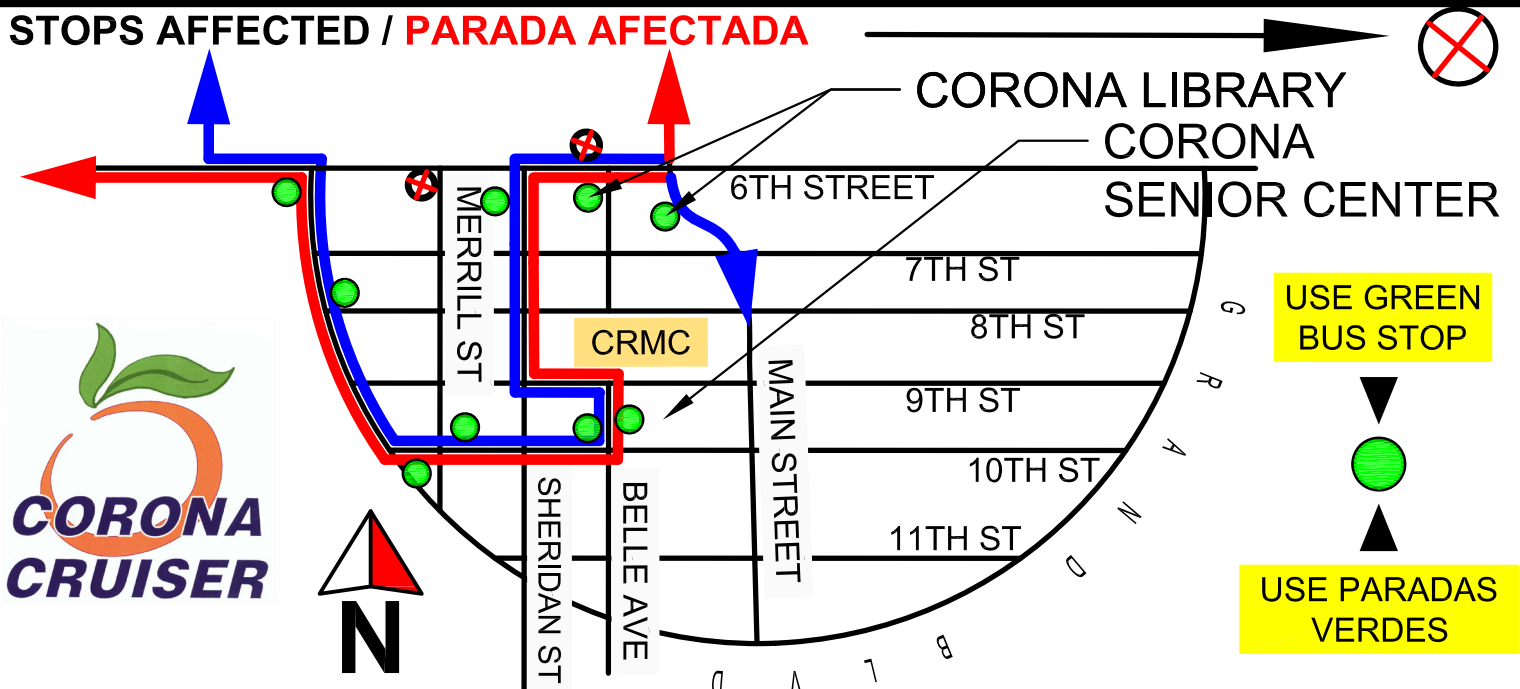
STOPS AFFECTED / PARADA AFECTADA

CORONA LIBRARY

CORONA SENIOR CENTER

6TH STREET

MERRILL ST

7TH ST

8TH ST

CRMC

9TH ST

10TH ST

11TH ST

MAIN STREET

SHERIDAN ST

BELLE AVE

GRAND BLVD

USE GREEN BUS STOP

USE PARADAS VERDES

CORONA CRUISER

N